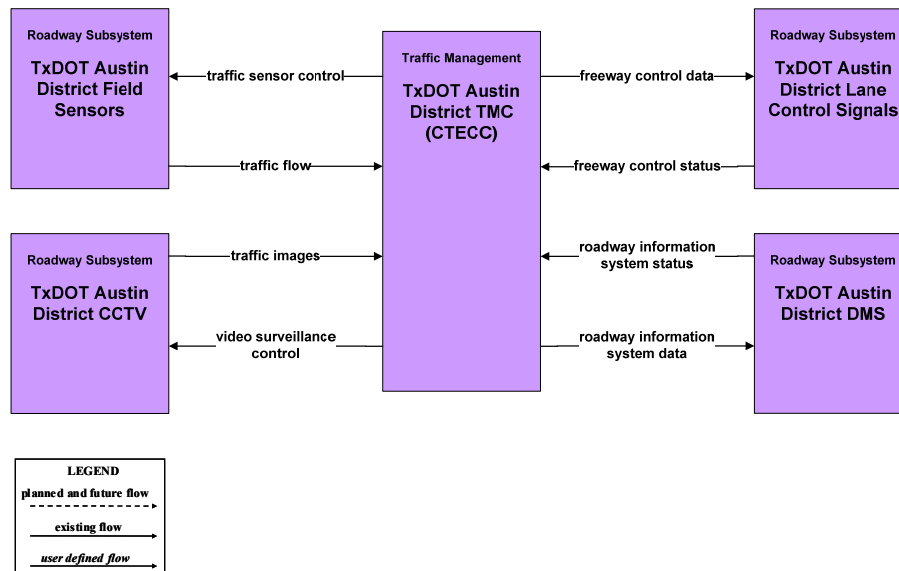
Roadway Subsystem

TxDOT Austin District Field Sensors

traffic sensor control

traffic flow

Traffic Management

TxDOT Austin District TMC (CTECC)

freeway control data

freeway control status

Roadway Subsystem

TxDOT Austin District Lane Control Signals

Roadway Subsystem

TxDOT Austin District CCTV

traffic images

video surveillance control

roadway information system status

roadway information system data

Roadway Subsystem

TxDOT Austin District DMS

LEGEND

planned and future flow

existing flow

user defined flow